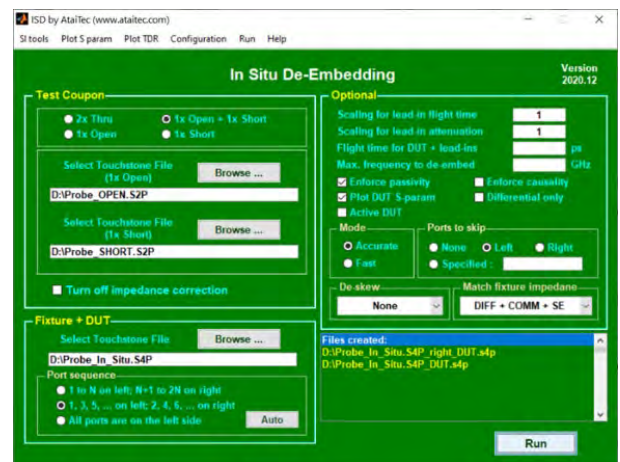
ISD by AtaiTec (www.ataitec.com)

SI tools Plot S param Plot TDR Configuration Run Help

In Situ De-Embedding

Version 2020.12

Test Coupon

2x Thru
1x Open + 1x Short
1x Open
1x Short

Select Touchstone File (1x Open)

Browse ...

D:\Probe_OPEN.S2P

Select Touchstone File (1x Short)

Browse ...

D:\Probe_SHORT.S2P

Turn off impedance correction

Fixture + DUT

Select Touchstone File

Browse ...

D:\Probe_In_Situ.S4P

Port sequence

1 to N on left; N+1 to 2N on right
1, 3, 5, ... on left; 2, 4, 6, ... on right
All ports are on the left side

Auto

Optional

Scaling for lead-in flight time 1
Scaling for lead-in attenuation 1
Flight time for DUT + lead-ins ps
Max. frequency to de-embed GHz

Enforce passivity
Enforce causality
Plot DUT S-param
Differential only
Active DUT

Mode

Accurate
Fast

Ports to skip

None
Left
Right
Specified :

De-skew

None

Match fixture impedance

DIFF + COMM + SE

Files created:
D:\Probe_In_Situ.S4P_right_DUT.s4p
D:\Probe_In_Situ.S4P_DUT.s4p

Run